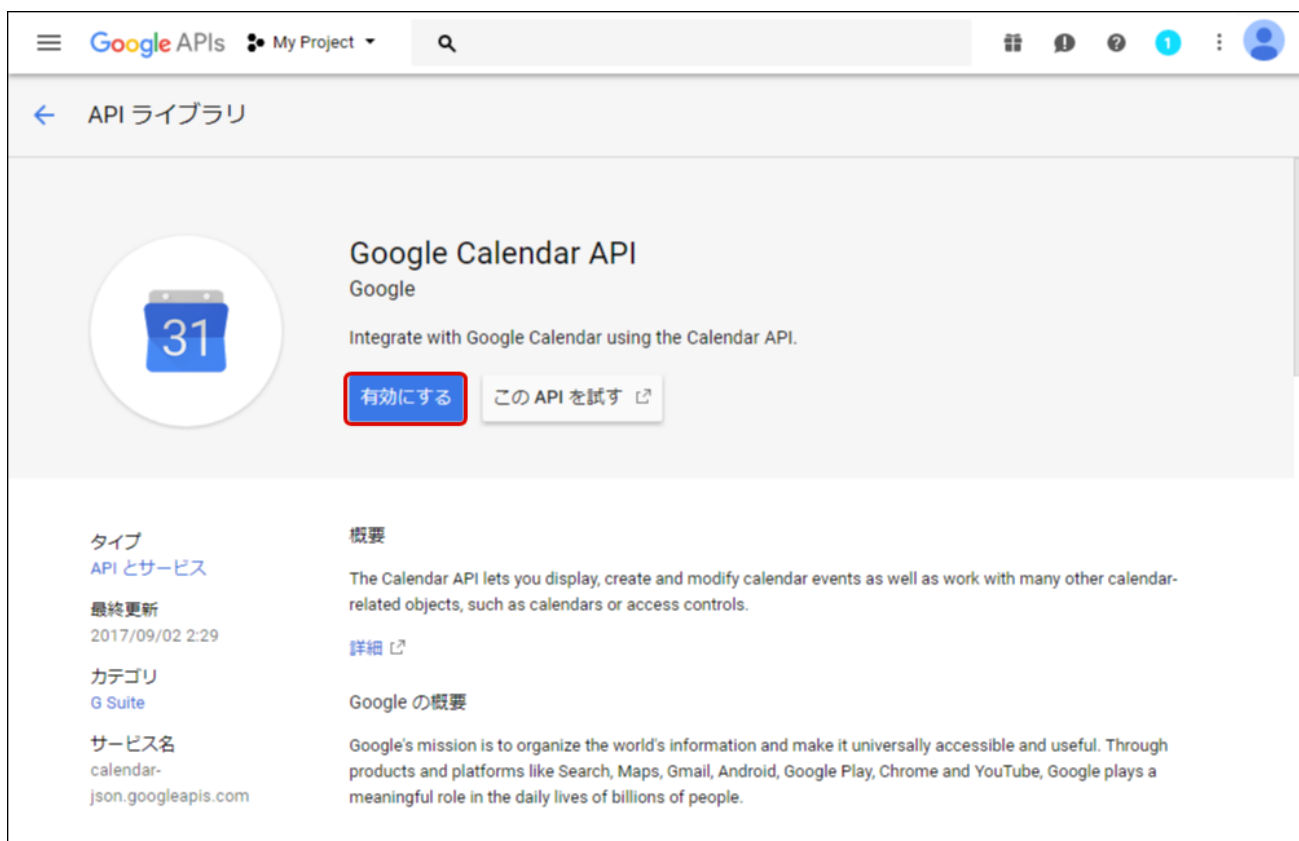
Google APIs My Project

1

API ライブラリ

31

Google Calendar API
Google

Integrate with Google Calendar using the Calendar API.

有効にする この API を試す

タイプ
API とサービス

最終更新
2017/09/02 2:29

カテゴリ
G Suite

サービス名
calendar-json.googleapis.com

概要

The Calendar API lets you display, create and modify calendar events as well as work with many other calendar-related objects, such as calendars or access controls.

詳細

Google の概要

Google's mission is to organize the world's information and make it universally accessible and useful. Through products and platforms like Search, Maps, Gmail, Android, Google Play, Chrome and YouTube, Google plays a meaningful role in the daily lives of billions of people.